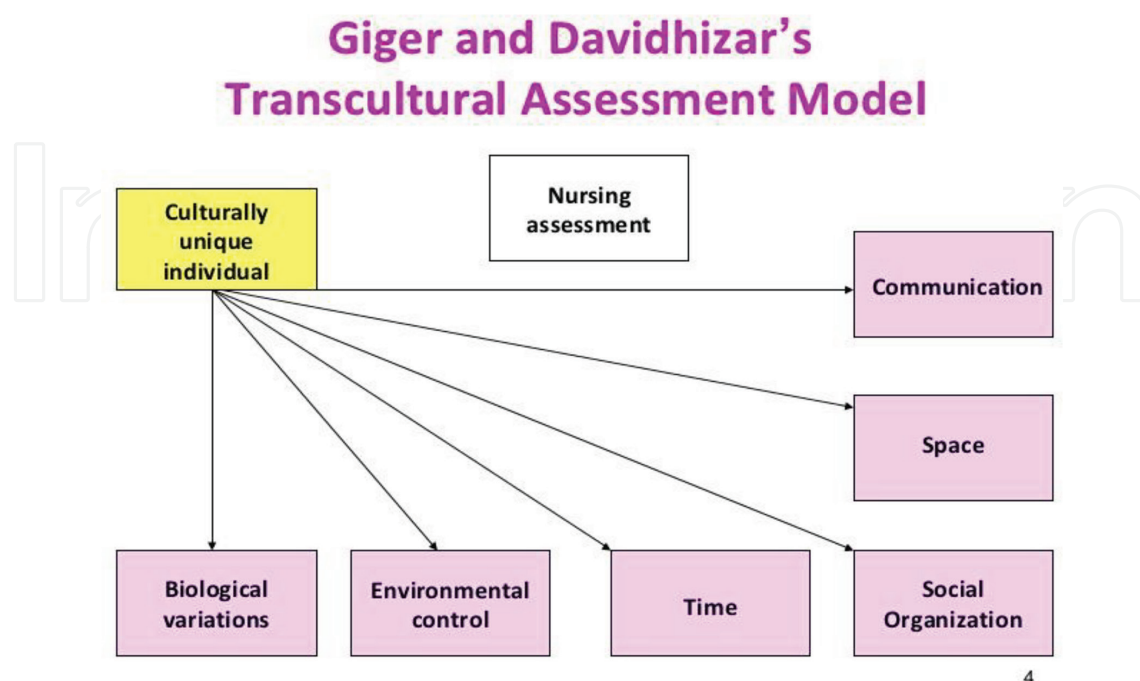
Giger and Davidhizar's Transcultural Assessment Model

Nursing assessment

Culturally unique individual

Communication

Space

Biological variations

Environmental control

Time

Social Organization

4